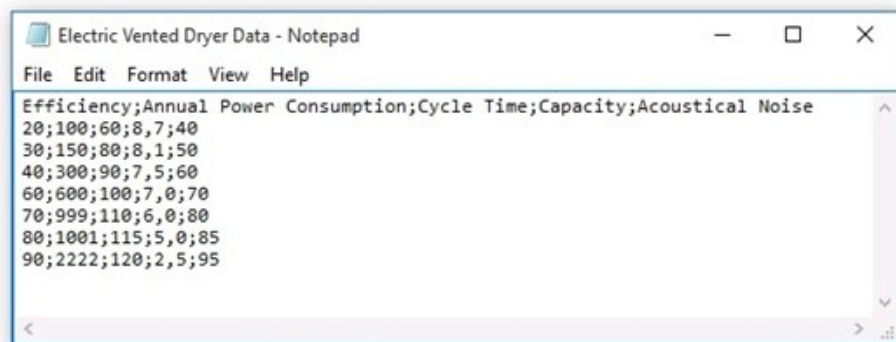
Electric Vented Dryer Data - Notepad

File Edit Format View Help

Efficiency;Annual Power Consumption;Cycle Time;Capacity;Acoustical Noise
20;100;60;8,7;40
30;150;80;8,1;50
40;300;90;7,5;60
60;600;100;7,0;70
70;999;110;6,0;80
80;1001;115;5,0;85
90;2222;120;2,5;95